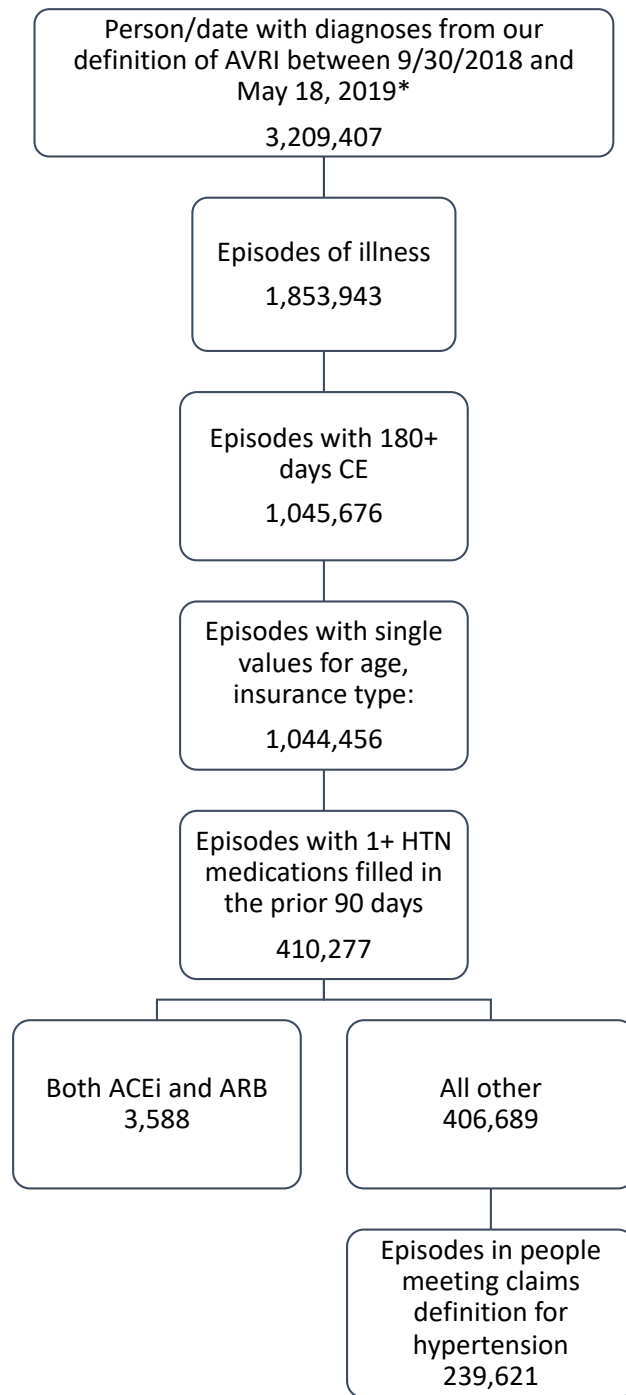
Person/date with diagnoses from our definition of AVRI between 9/30/2018 and May 18, 2019*

3,209,407

Episodes of illness

1,853,943

Episodes with 180+ days CE

1,045,676

Episodes with single values for age, insurance type:

1,044,456

Episodes with 1+ HTN medications filled in the prior 90 days

410,277

Both ACEi and ARB
3,588

All other
406,689

Episodes in people meeting claims definition for hypertension
239,621